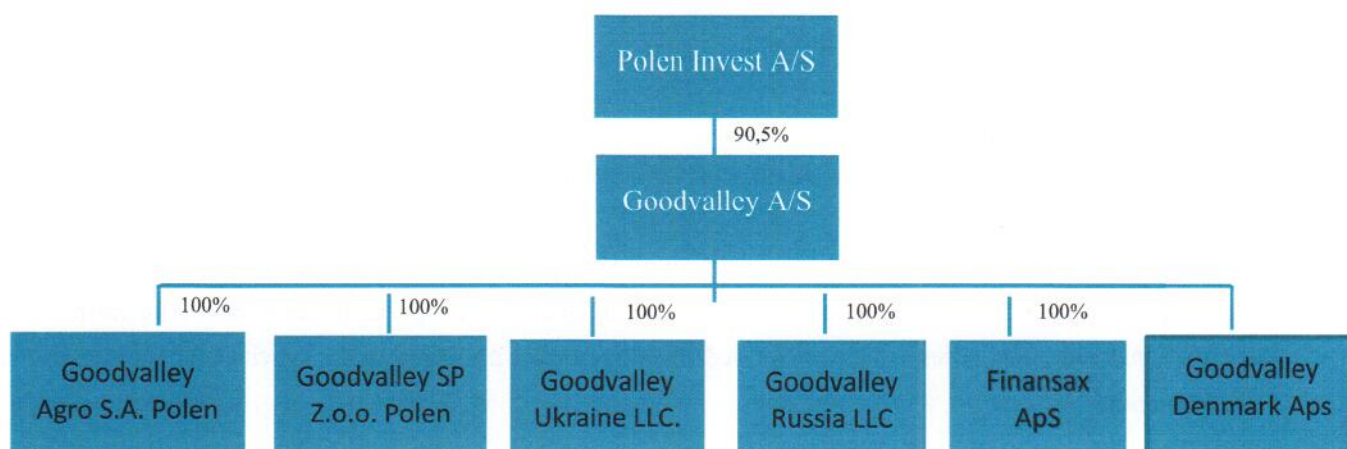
Polen Invest A/S

90,5%

Goodvalley A/S

100%

Goodvalley Agro S.A. Polen

100%

Goodvalley SP Z.o.o. Polen

100%

Goodvalley Ukraine LLC.

100%

Goodvalley Russia LLC

100%

Finansax ApS

Goodvalley Denmark Aps